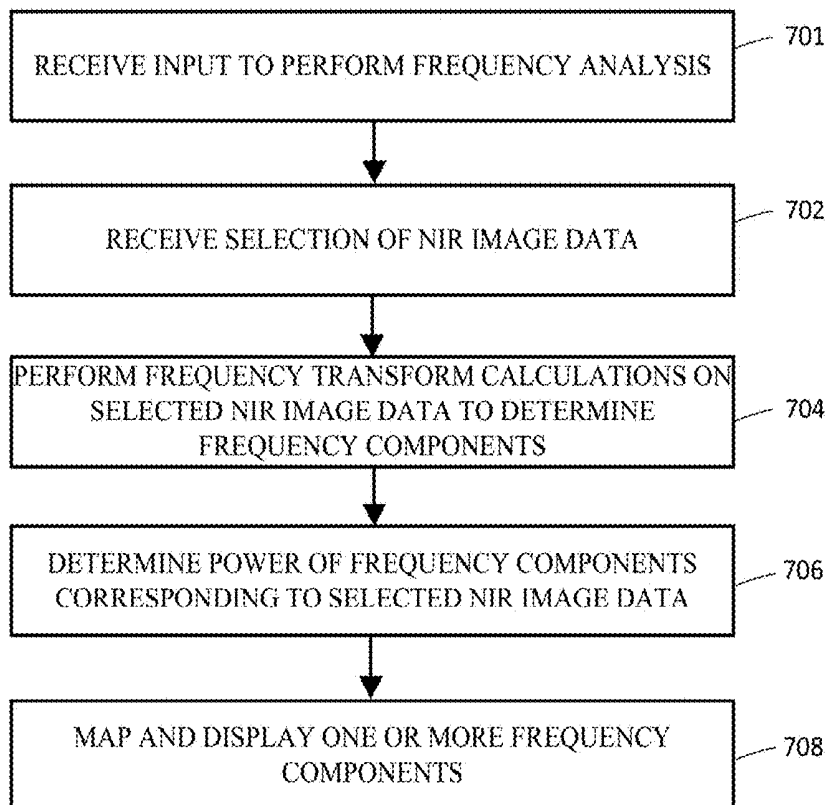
RECEIVE INPUT TO PERFORM FREQUENCY ANALYSIS

701

RECEIVE SELECTION OF NIR IMAGE DATA

702

PERFORM FREQUENCY TRANSFORM CALCULATIONS ON SELECTED NIR IMAGE DATA TO DETERMINE FREQUENCY COMPONENTS

704

DETERMINE POWER OF FREQUENCY COMPONENTS CORRESPONDING TO SELECTED NIR IMAGE DATA

706

MAP AND DISPLAY ONE OR MORE FREQUENCY COMPONENTS

708